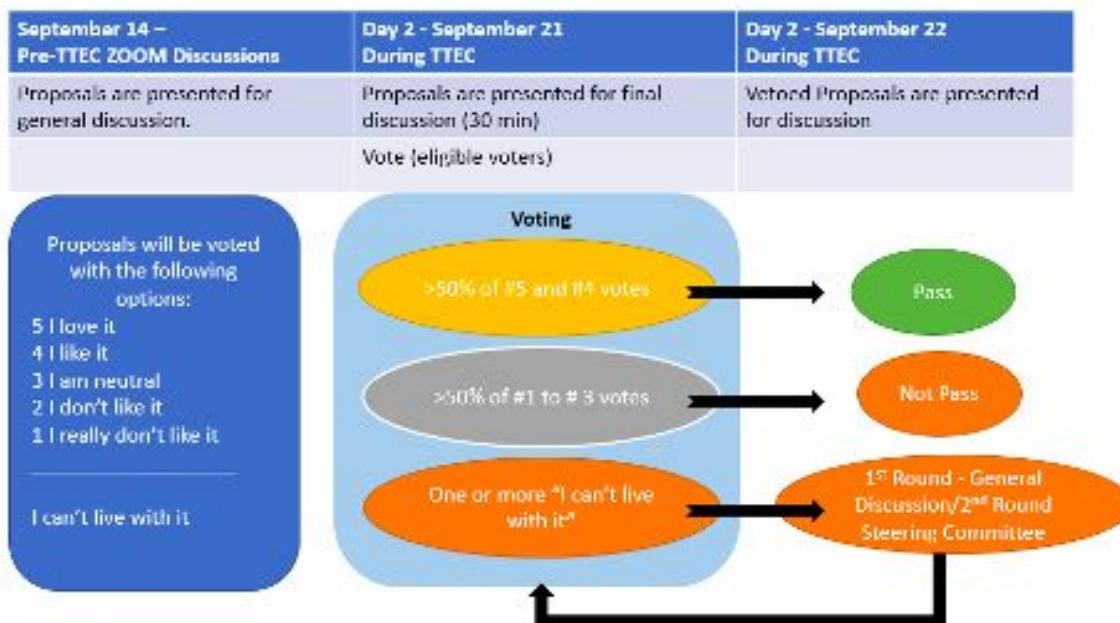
| September 14 – Pre-TTEC ZOOM Discussions | Day 2 - September 21 During TTEC | Day 2 - September 22 During TTEC |
|---|---|---|
| Proposals are presented for general discussion. | Proposals are presented for final discussion (30 min) | Vetoed Proposals are presented for discussion |
| | Vote (eligible voters) | |

Proposals will be voted with the following options:
5 I love it
4 I like it
3 I am neutral
2 I don't like it
1 I really don't like it

I can't live with it

Voting

>50% of #5 and #4 votes

Pass

>50% of #1 to # 3 votes

Not Pass

One or more "I can't live with it"

1st Round - General Discussion/2nd Round Steering Committee